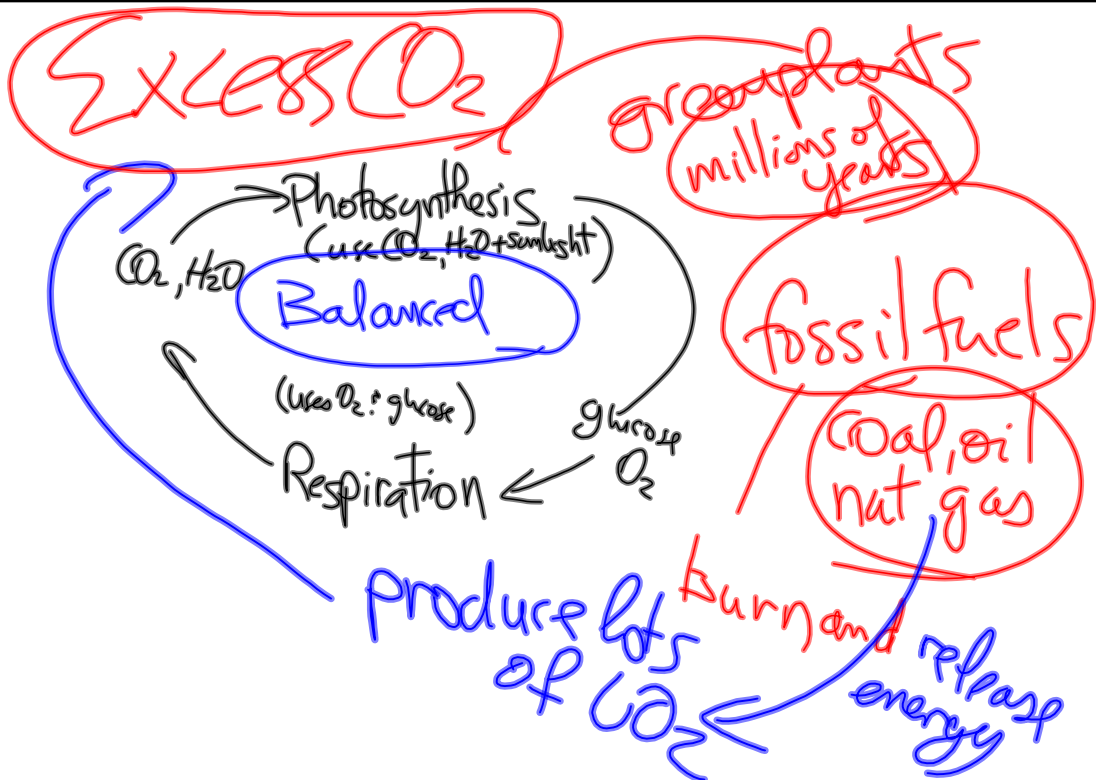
EXCESS $CO_2$

green plants

millions of years

Photosynthesis

(use $CO_2$, $H_2O$ + sunlight)

$CO_2$, $H_2O$

Balanced

fossil fuels

(uses $O_2$ + glucose)

glucose $O_2$

coal, oil nat gas

Respiration

burn and release energy

produce lots of $CO_2$